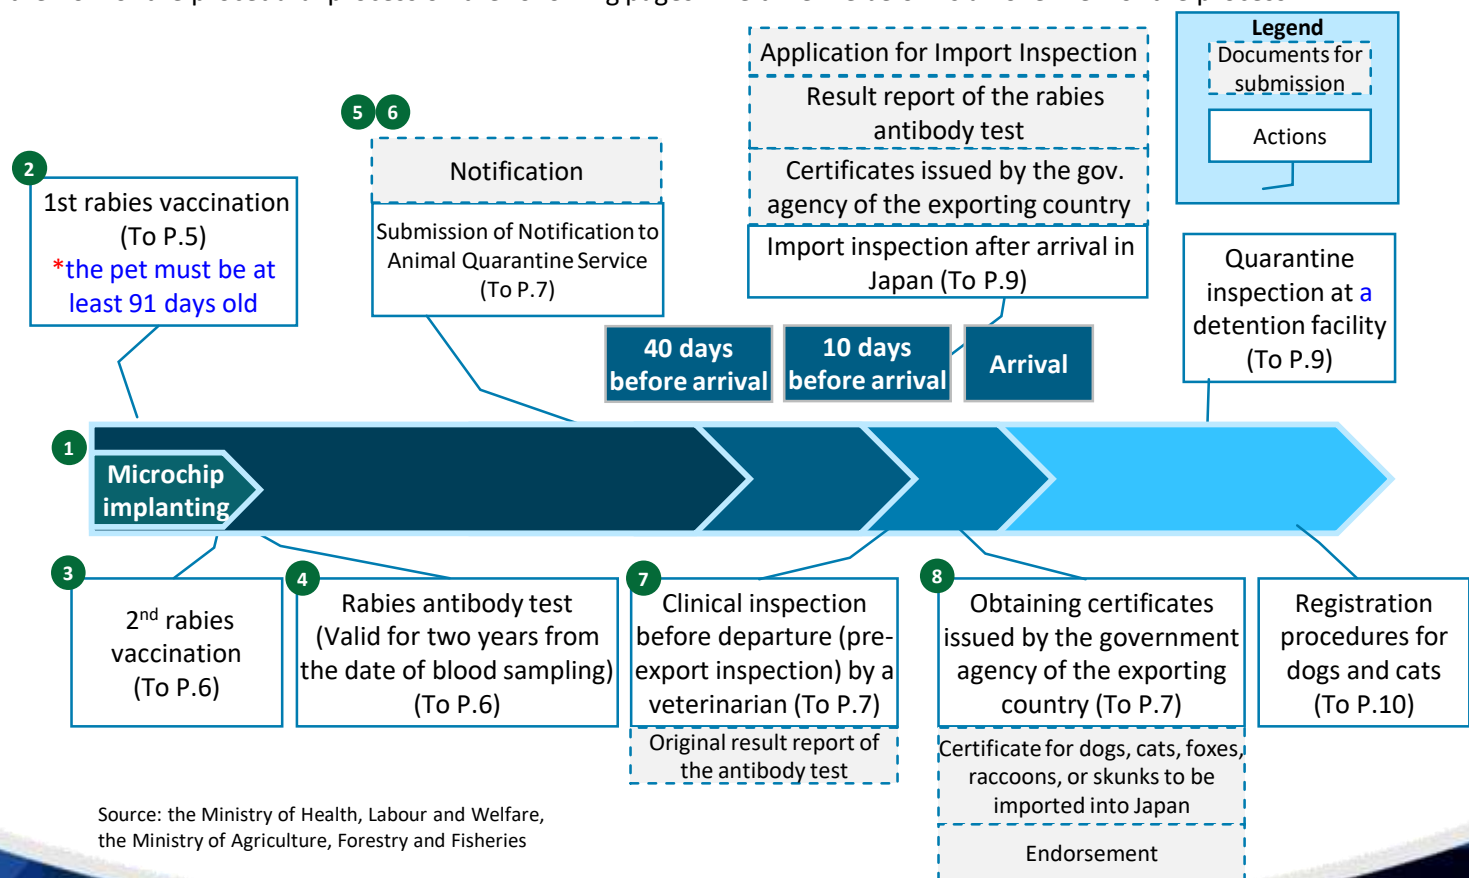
Legend
Documents for submission
Actions

Application for Import Inspection
Result report of the rabies antibody test
Certificates issued by the gov. agency of the exporting country
Import inspection after arrival in Japan (To P.9)

5 6
Notification
Submission of Notification to Animal Quarantine Service (To P.7)

2
1st rabies vaccination (To P.5)
*the pet must be at least 91 days old

Quarantine inspection at a detention facility (To P.9)

40 days before arrival
10 days before arrival
Arrival

1
Microchip implanting

3
2$^{nd}$ rabies vaccination (To P.6)

4
Rabies antibody test (Valid for two years from the date of blood sampling) (To P.6)

7
Clinical inspection before departure (pre-export inspection) by a veterinarian (To P.7)
Original result report of the antibody test

8
Obtaining certificates issued by the government agency of the exporting country (To P.7)
Certificate for dogs, cats, foxes, raccoons, or skunks to be imported into Japan
Endorsement

Registration procedures for dogs and cats (To P.10)

Source: the Ministry of Health, Labour and Welfare, the Ministry of Agriculture, Forestry and Fisheries